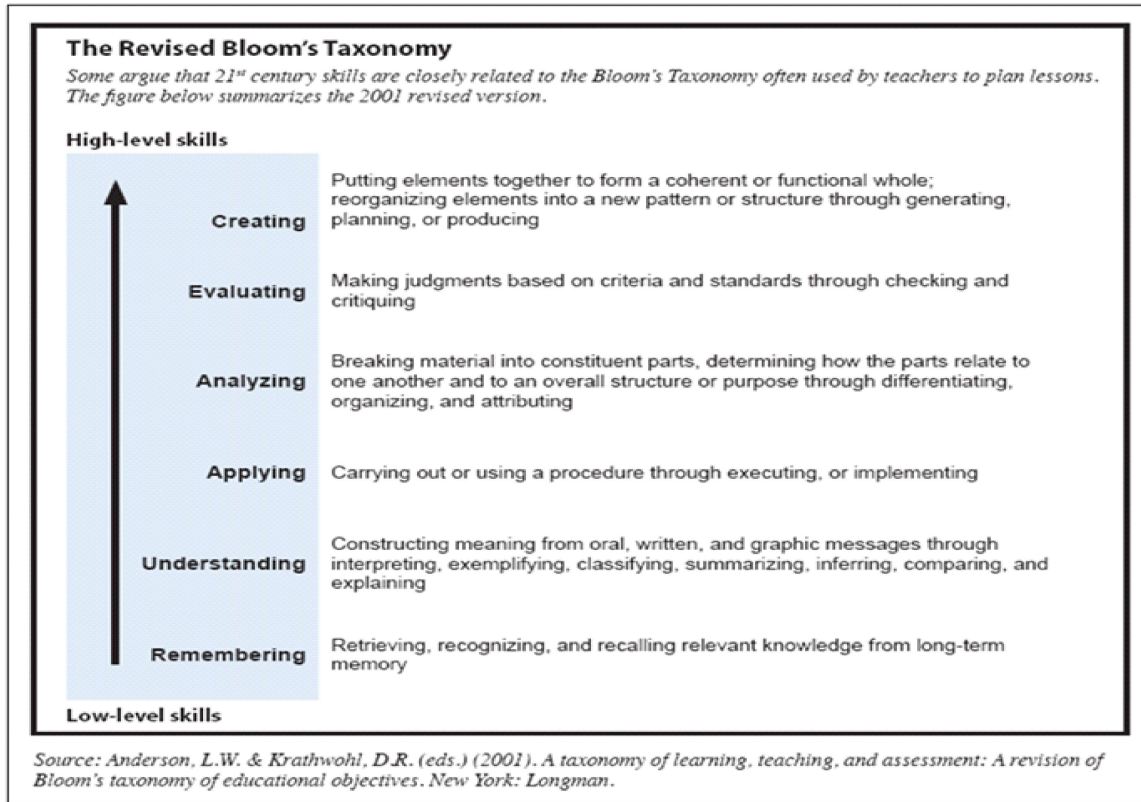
The Revised Bloom's Taxonomy

Some argue that 21$^{st}$ century skills are closely related to the Bloom's Taxonomy often used by teachers to plan lessons. The figure below summarizes the 2001 revised version.

High-level skills

Creating
Putting elements together to form a coherent or functional whole; reorganizing elements into a new pattern or structure through generating, planning, or producing

Evaluating
Making judgments based on criteria and standards through checking and critiquing

Analyzing
Breaking material into constituent parts, determining how the parts relate to one another and to an overall structure or purpose through differentiating, organizing, and attributing

Applying
Carrying out or using a procedure through executing, or implementing

Understanding
Constructing meaning from oral, written, and graphic messages through interpreting, exemplifying, classifying, summarizing, inferring, comparing, and explaining

Remembering
Retrieving, recognizing, and recalling relevant knowledge from long-term memory

Low-level skills

Source: Anderson, L.W. & Krathwohl, D.R. (eds.) (2001). A taxonomy of learning, teaching, and assessment: A revision of Bloom's taxonomy of educational objectives. New York: Longman.